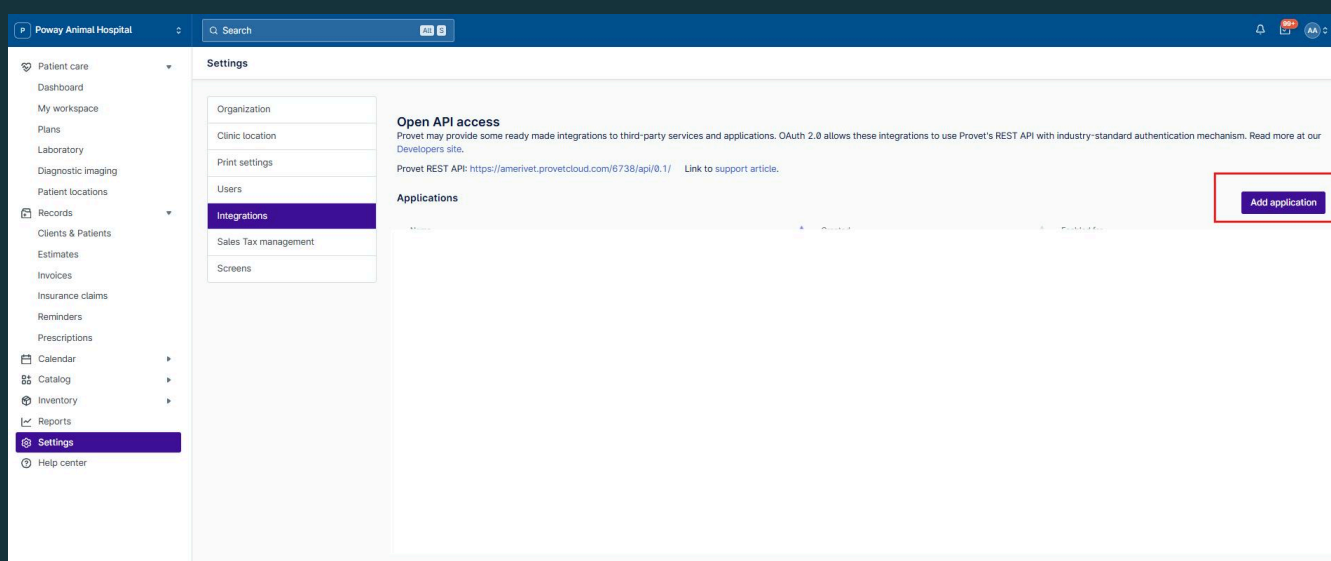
P Poway Animal Hospital

Search Alt S

99+ AA

Patient care
Dashboard
My workspace
Plans
Laboratory
Diagnostic imaging
Patient locations
Records
Clients & Patients
Estimates
Invoices
Insurance claims
Reminders
Prescriptions
Calendar
Catalog
Inventory
Reports
Settings
Help center

Settings

Organization
Clinic location
Print settings
Users
Integrations
Sales Tax management
Screens

Open API access

Provet may provide some ready made integrations to third-party services and applications. OAuth 2.0 allows these integrations to use Provet's REST API with industry-standard authentication mechanism. Read more at our Developers site.

Provet REST API: https://amerivet.provetcloud.com/6738/api/0.1/ Link to support article.

Applications

Add application

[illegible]